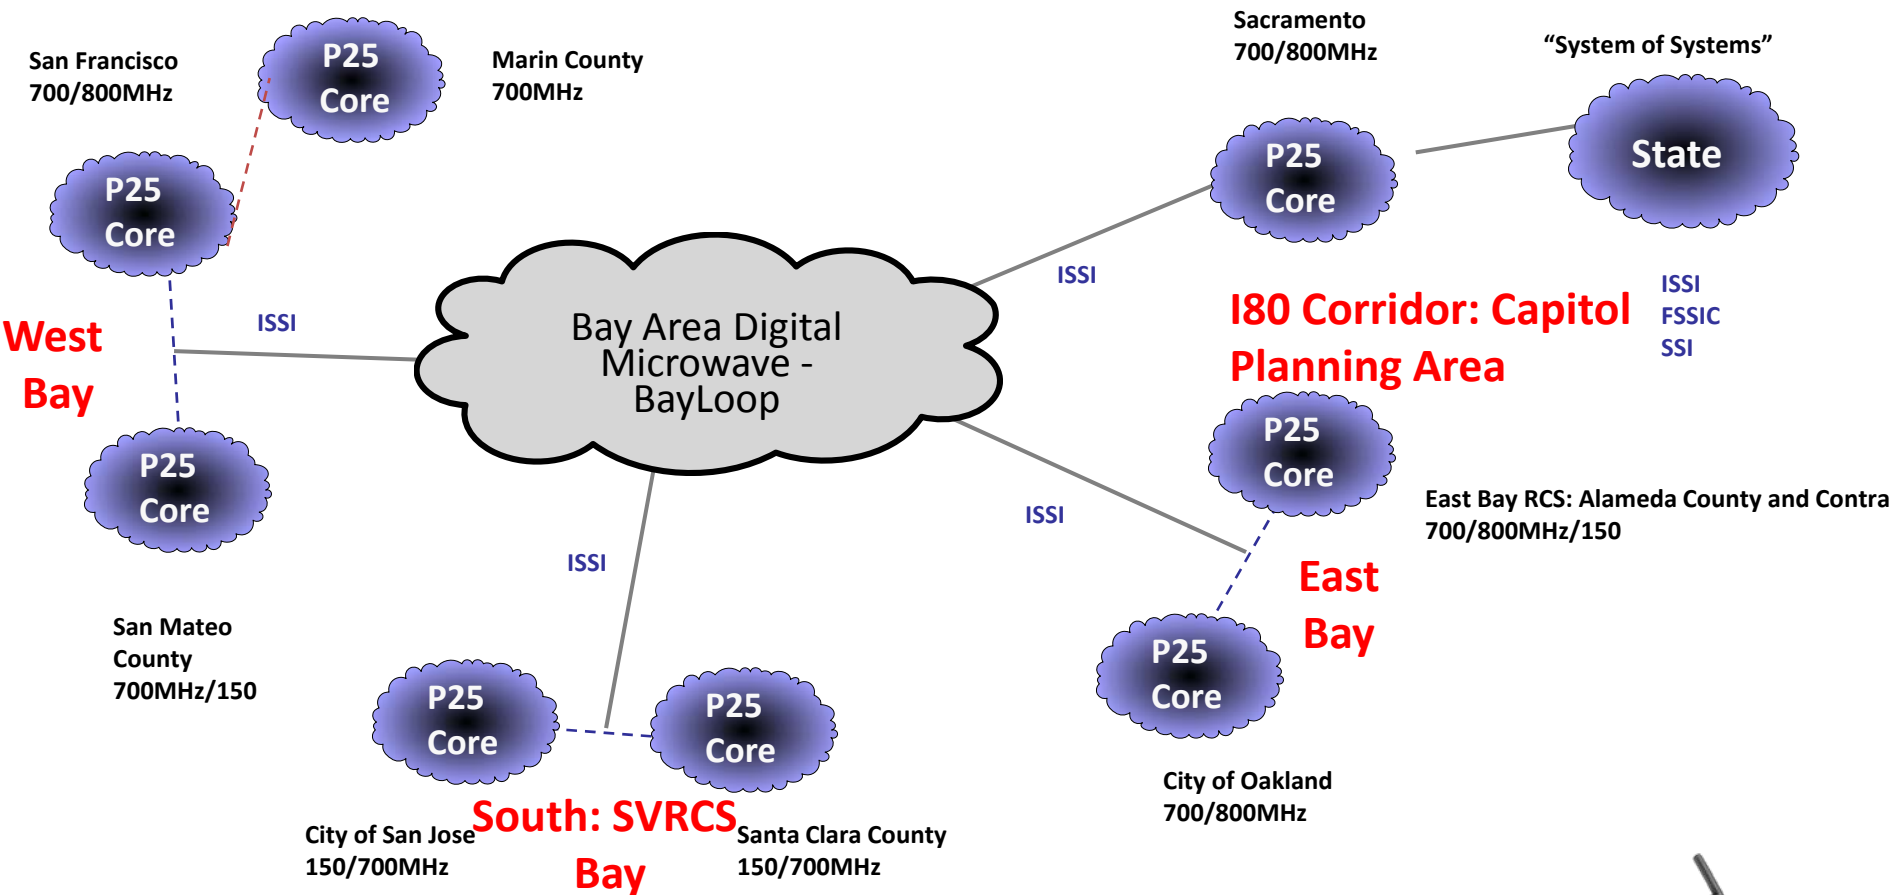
San Francisco
700/800MHz

P25
Core

Marin County
700MHz

Sacramento
700/800MHz

"System of Systems"

P25
Core

State

P25
Core

ISSI

West
Bay

Bay Area Digital
Microwave -
BayLoop

ISSI

I80 Corridor: Capitol
Planning Area

ISSI
FSSIC
SSI

P25
Core

P25
Core

East Bay RCS: Alameda County and Contra
700/800MHz/150

ISSI

ISSI

East
Bay

San Mateo
County
700MHz/150

P25
Core

P25
Core

P25
Core

City of Oakland
700/800MHz

City of San Jose
150/700MHz

South: SVRCS
Bay

Santa Clara County
150/700MHz